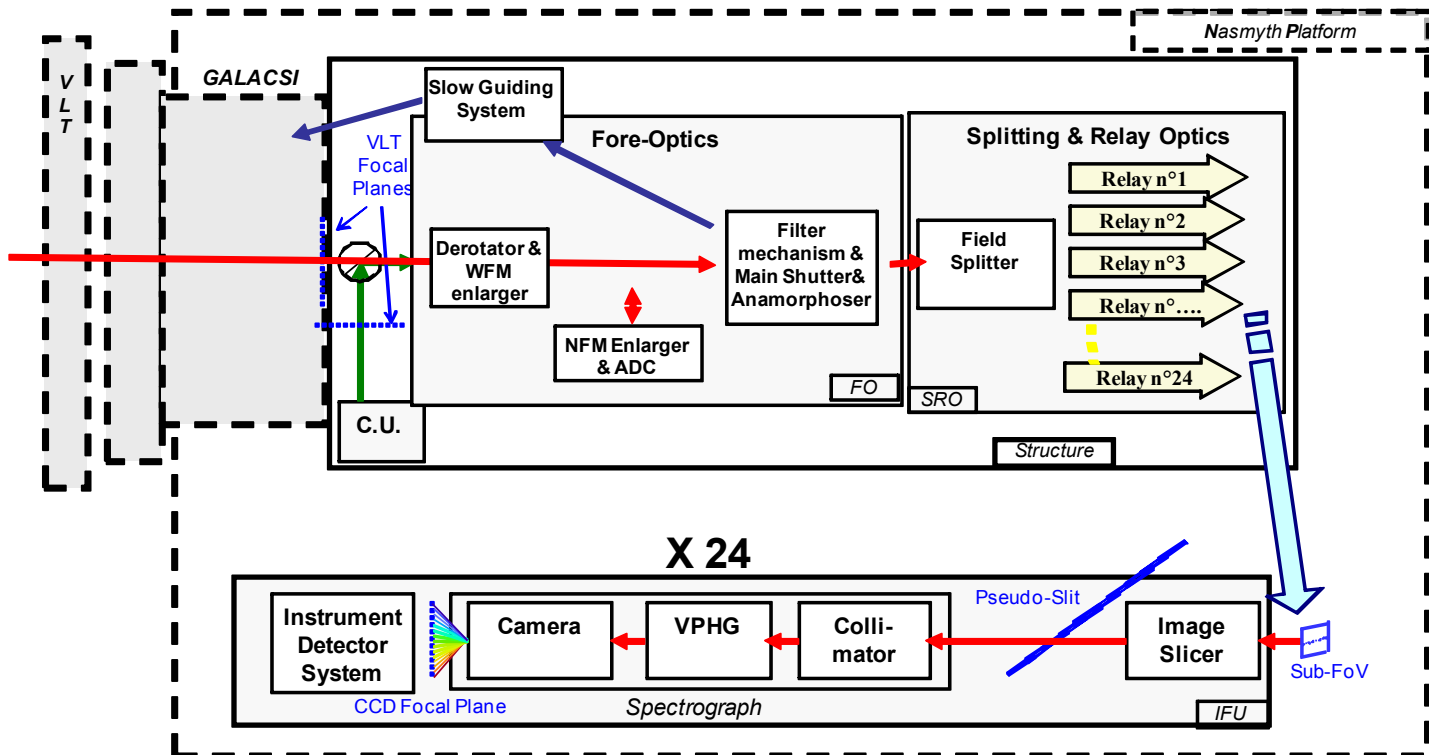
Nasmyth Platform

V L T

GALACSI

Slow Guiding System

VLT Focal Planes

Fore-Optics

Splitting & Relay Optics

Relay n°1
Relay n°2
Relay n°3
Relay n°….
Relay n°24

Derotator & WFM enlarger

Filter mechanism & Main Shutter& Anamorphoser

Field Splitter

NFM Enlarger & ADC

FO

SRO

C.U.

Structure

X 24

Pseudo-Slit

Instrument Detector System

Camera

VPHG

Colli-mator

Image Slicer

Sub-FoV

CCD Focal Plane

Spectrograph

IFU